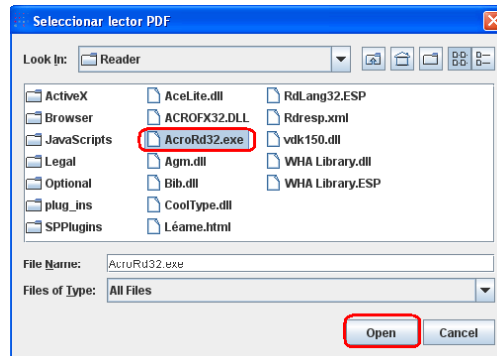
Seleccionar lector PDF

Look In: Reader

ActiveX
Browser
JavaScripts
Legal
Optional
plug_ins
SPPlugins

AceLite.dll
ACROFX32.DLL
AcroRd32.exe
Agm.dll
Bib.dll
CoolType.dll
Léame.html

RdLang32.ESP
Rdresp.xml
vdk150.dll
WHA Library.dll
WHA Library.ESP

File Name: AcroRd32.exe
Files of Type: All Files

Open
Cancel